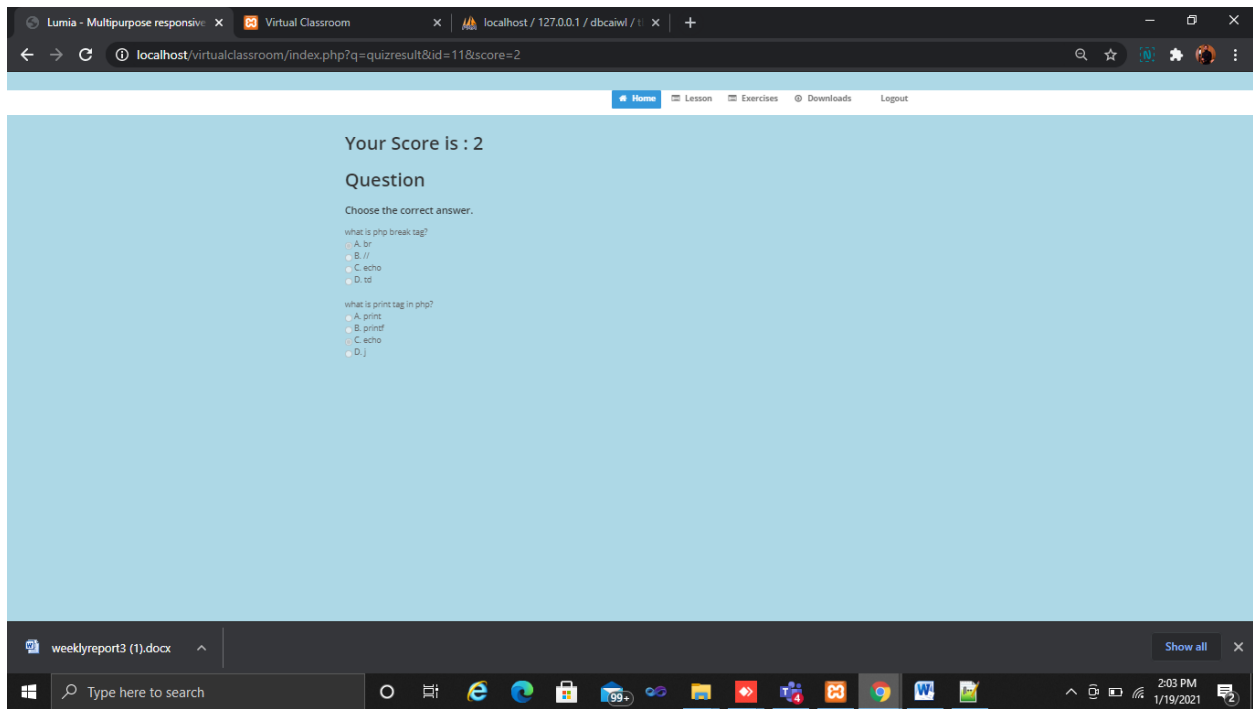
Lumia - Multipurpose responsive ×
Virtual Classroom ×
localhost / 127.0.0.1 / dbcaiwl / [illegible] ×
+

localhost/virtualclassroom/index.php?q=quizresult&id=11&score=2

Home
Lesson
Exercises
Downloads
Logout

Your Score is : 2

Question

Choose the correct answer.

what is php break tag?
A. br
B. //
C. echo
D. td

what is print tag in php?
A. print
B. printf
C. echo
D. j

weeklyreport3 (1).docx
Show all ×

Type here to search
99+
2:03 PM
1/19/2021
2